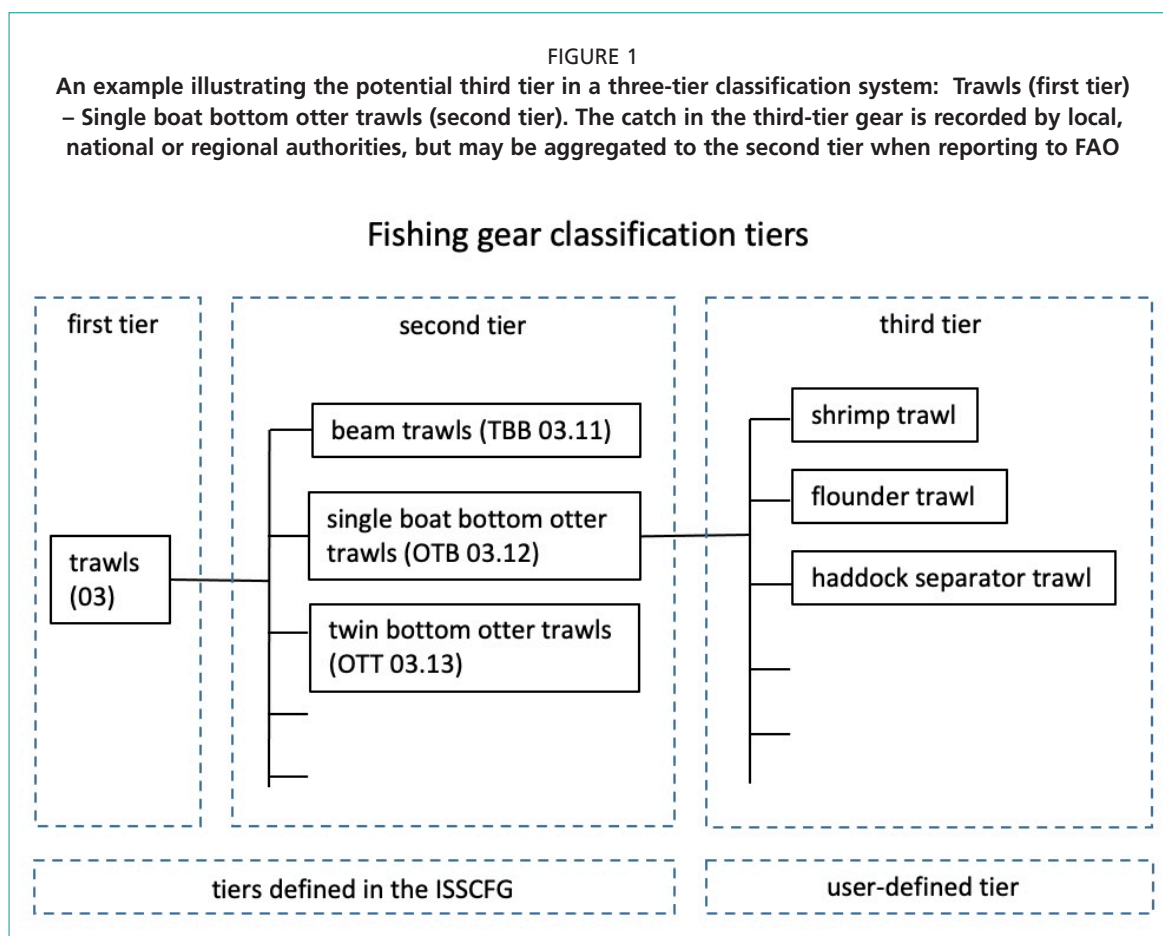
FIGURE 1

An example illustrating the potential third tier in a three-tier classification system: Trawls (first tier) – Single boat bottom otter trawls (second tier). The catch in the third-tier gear is recorded by local, national or regional authorities, but may be aggregated to the second tier when reporting to FAO

Fishing gear classification tiers

first tier

trawls (03)

second tier

beam trawls (TBB 03.11)

single boat bottom otter trawls (OTB 03.12)

twin bottom otter trawls (OTT 03.13)

third tier

shrimp trawl

flounder trawl

haddock separator trawl

tiers defined in the ISSCFG

user-defined tier